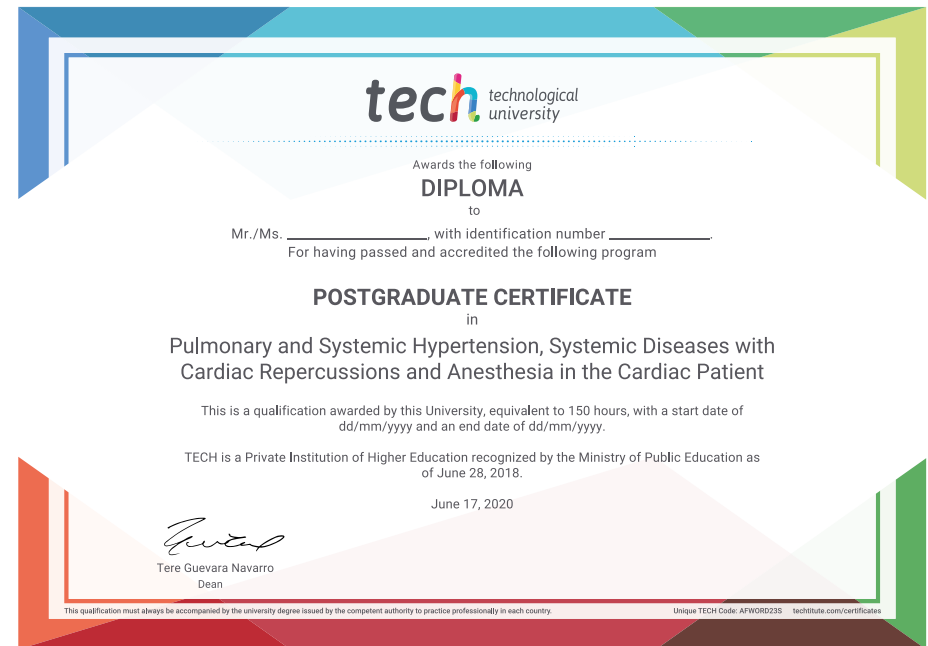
tech technological university

Awards the following

DIPLOMA

to

Mr./Ms. ________________, with identification number ____________.

For having passed and accredited the following program

POSTGRADUATE CERTIFICATE

in

Pulmonary and Systemic Hypertension, Systemic Diseases with Cardiac Repercussions and Anesthesia in the Cardiac Patient

This is a qualification awarded by this University, equivalent to 150 hours, with a start date of dd/mm/yyyy and an end date of dd/mm/yyyy.

TECH is a Private Institution of Higher Education recognized by the Ministry of Public Education as of June 28, 2018.

June 17, 2020

Tere Guevara Navarro
Dean

This qualification must always be accompanied by the university degree issued by the competent authority to practice professionally in each country.

Unique TECH Code: AFWORD23S techtitute.com/certificates